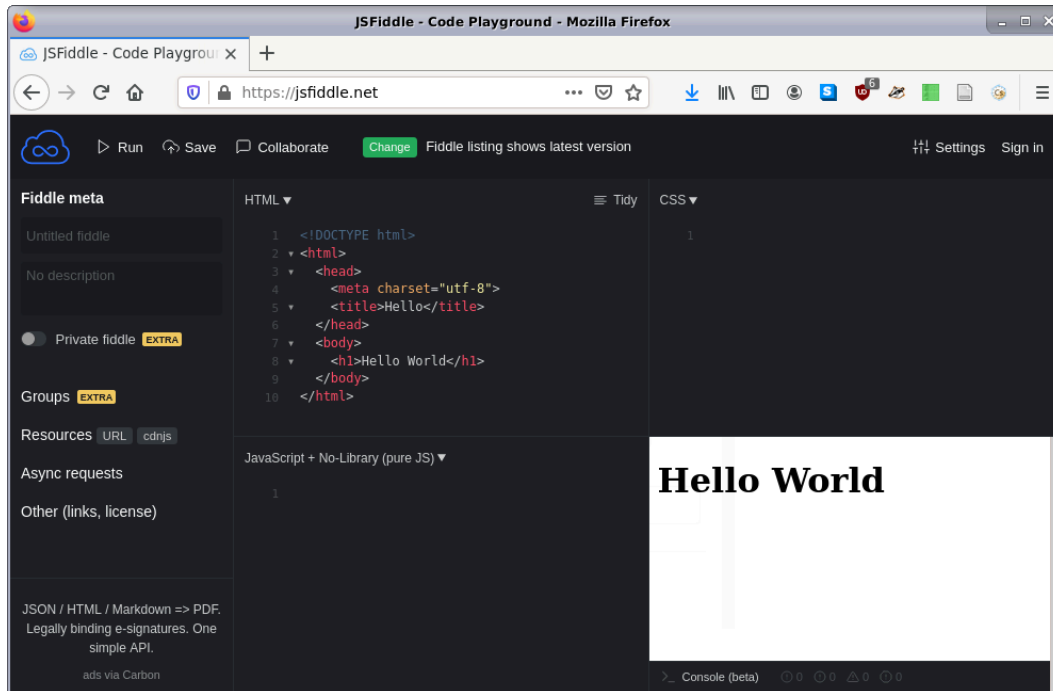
JSFiddle - Code Playground - Mozilla Firefox

JSFiddle - Code Playgrou ×
+

https://jsfiddle.net

6

Run Save Collaborate Change Fiddle listing shows latest version Settings Sign in

Fiddle meta

Untitled fiddle

No description

Private fiddle EXTRA

Groups EXTRA

Resources URL cdnjs

Async requests

Other (links, license)

JSON / HTML / Markdown => PDF. Legally binding e-signatures. One simple API.

ads via Carbon

HTML ▾ Tidy

1 <!DOCTYPE html>
2 <html>
3 <head>
4 <meta charset="utf-8">
5 <title>Hello</title>
6 </head>
7 <body>
8 <h1>Hello World</h1>
9 </body>
10 </html>

CSS ▾

1

JavaScript + No-Library (pure JS) ▾

1

Hello World

Console (beta) 0 0 0 0